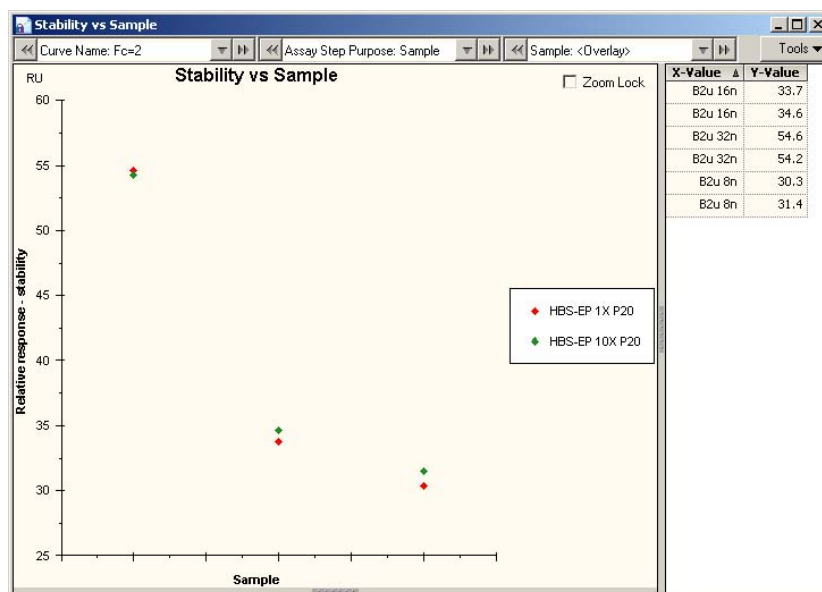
Stability vs Sample

Curve Name: Fc=2
Assay Step Purpose: Sample
Sample: <Overlay>
Tools

Stability vs Sample

RU

Zoom Lock

60
55
50
45
40
35
30
25

Relative response - stability

Sample

HBS-EP 1X P20
HBS-EP 10X P20

| X-Value | Y-Value |
|---|---|
| B2u 16n | 33.7 |
| B2u 16n | 34.6 |
| B2u 32n | 54.6 |
| B2u 32n | 54.2 |
| B2u 8n | 30.3 |
| B2u 8n | 31.4 |